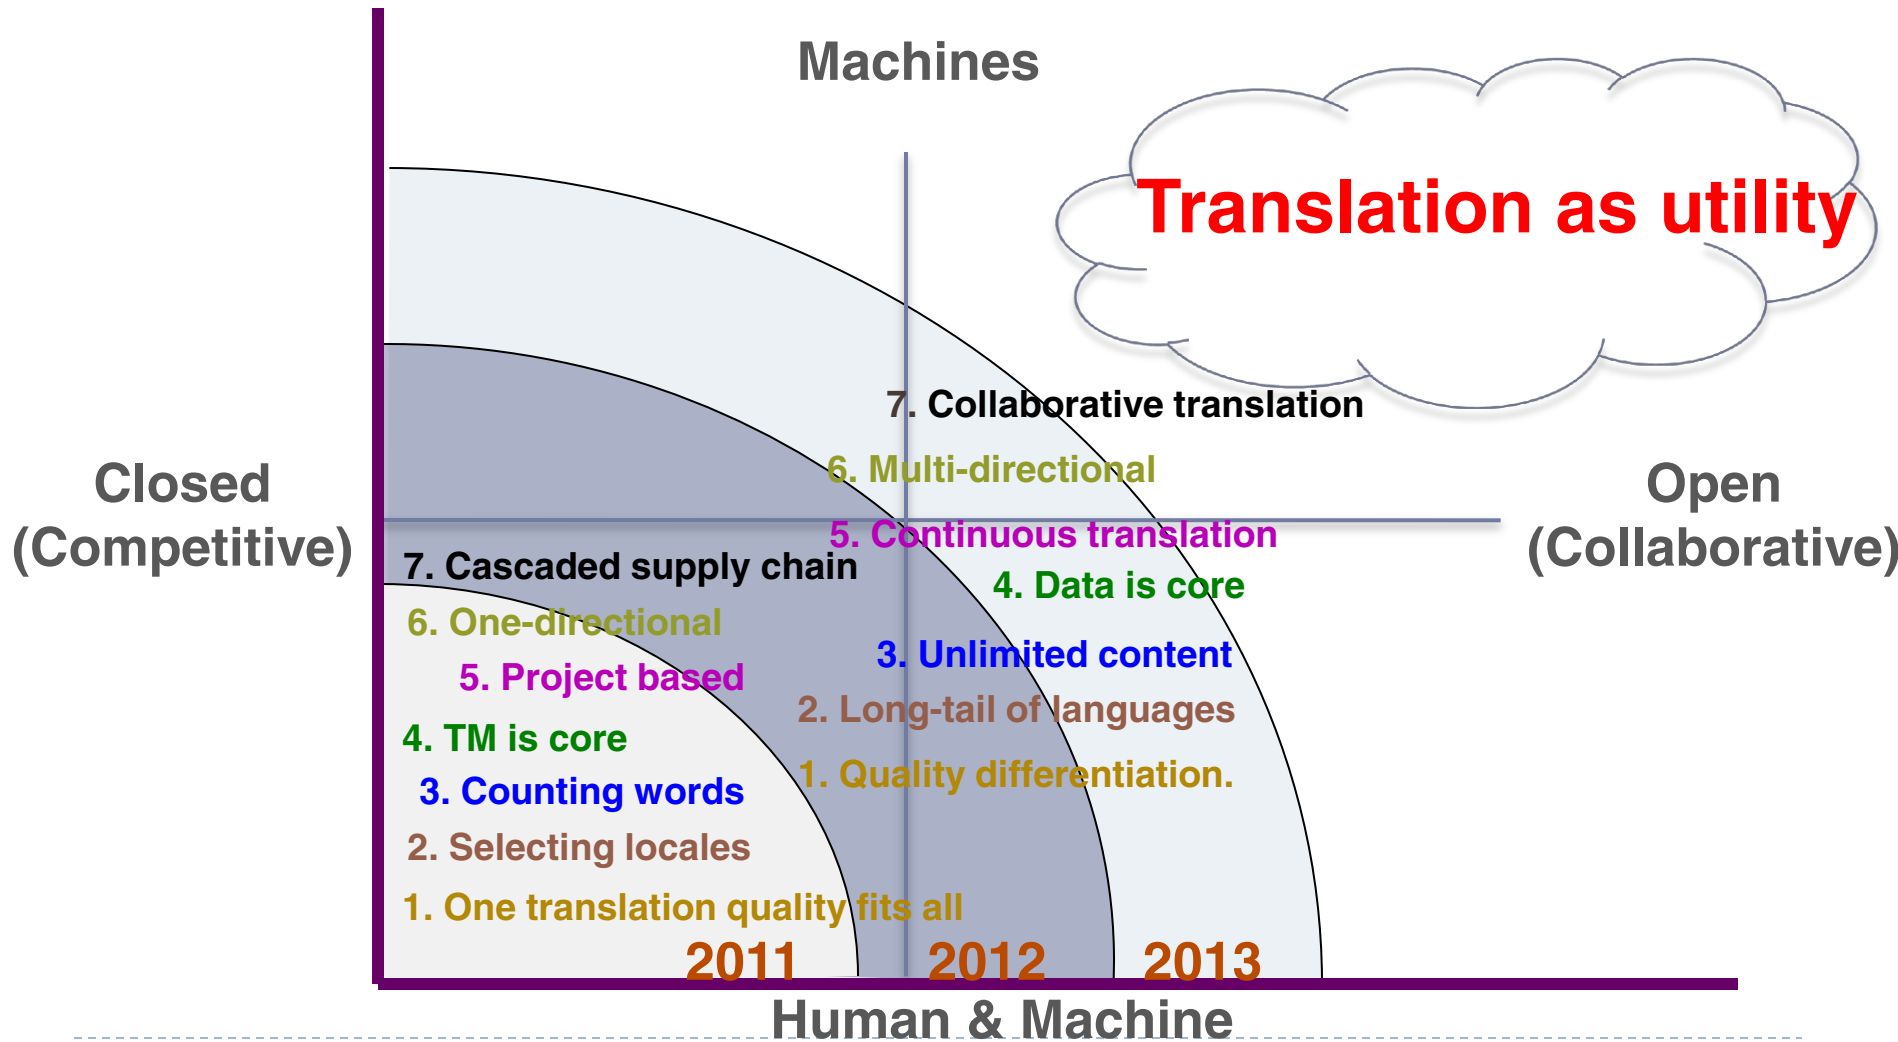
Machines

Translation as utility

Closed (Competitive)

Open (Collaborative)

7. Collaborative translation
6. Multi-directional
5. Continuous translation
4. Data is core
3. Unlimited content
2. Long-tail of languages
1. Quality differentiation.

7. Cascaded supply chain
6. One-directional
5. Project based
4. TM is core
3. Counting words
2. Selecting locales
1. One translation quality fits all

2011
2012
2013

Human & Machine